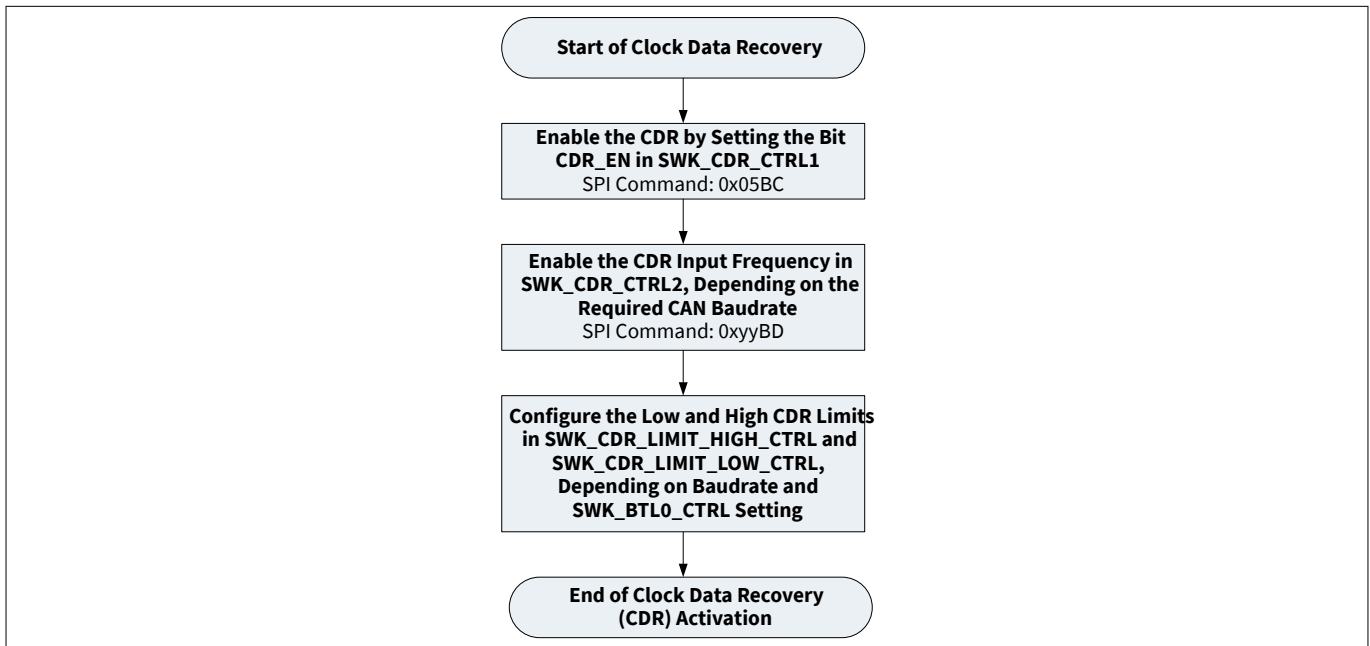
Start of Clock Data Recovery

Enable the CDR by Setting the Bit CDR_EN in SWK_CDR_CTRL1
SPI Command: 0x05BC

Enable the CDR Input Frequency in SWK_CDR_CTRL2, Depending on the Required CAN Baudrate
SPI Command: 0xyyBD

Configure the Low and High CDR Limits in SWK_CDR_LIMIT_HIGH_CTRL and SWK_CDR_LIMIT_LOW_CTRL, Depending on Baudrate and SWK_BTL0_CTRL Setting

End of Clock Data Recovery (CDR) Activation